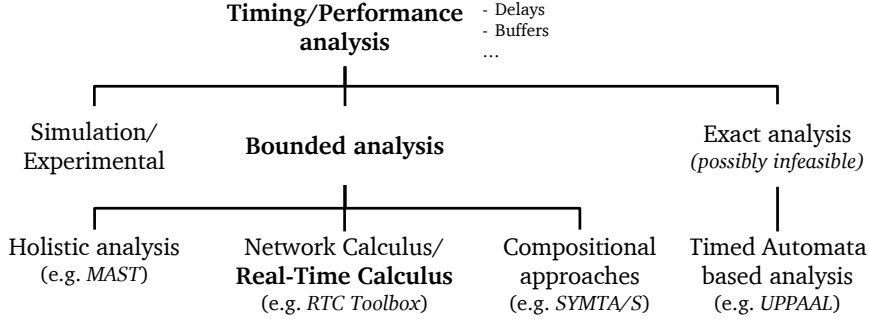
**Timing/Performance analysis**

- Delays
- Buffers
…

Simulation/ Experimental

**Bounded analysis**

Exact analysis *(possibly infeasible)*

Holistic analysis (e.g. *MAST*)

Network Calculus/ **Real-Time Calculus** (e.g. *RTC Toolbox*)

Compositional approaches (e.g. *SYMTA/S*)

Timed Automata based analysis (e.g. *UPPAAL*)